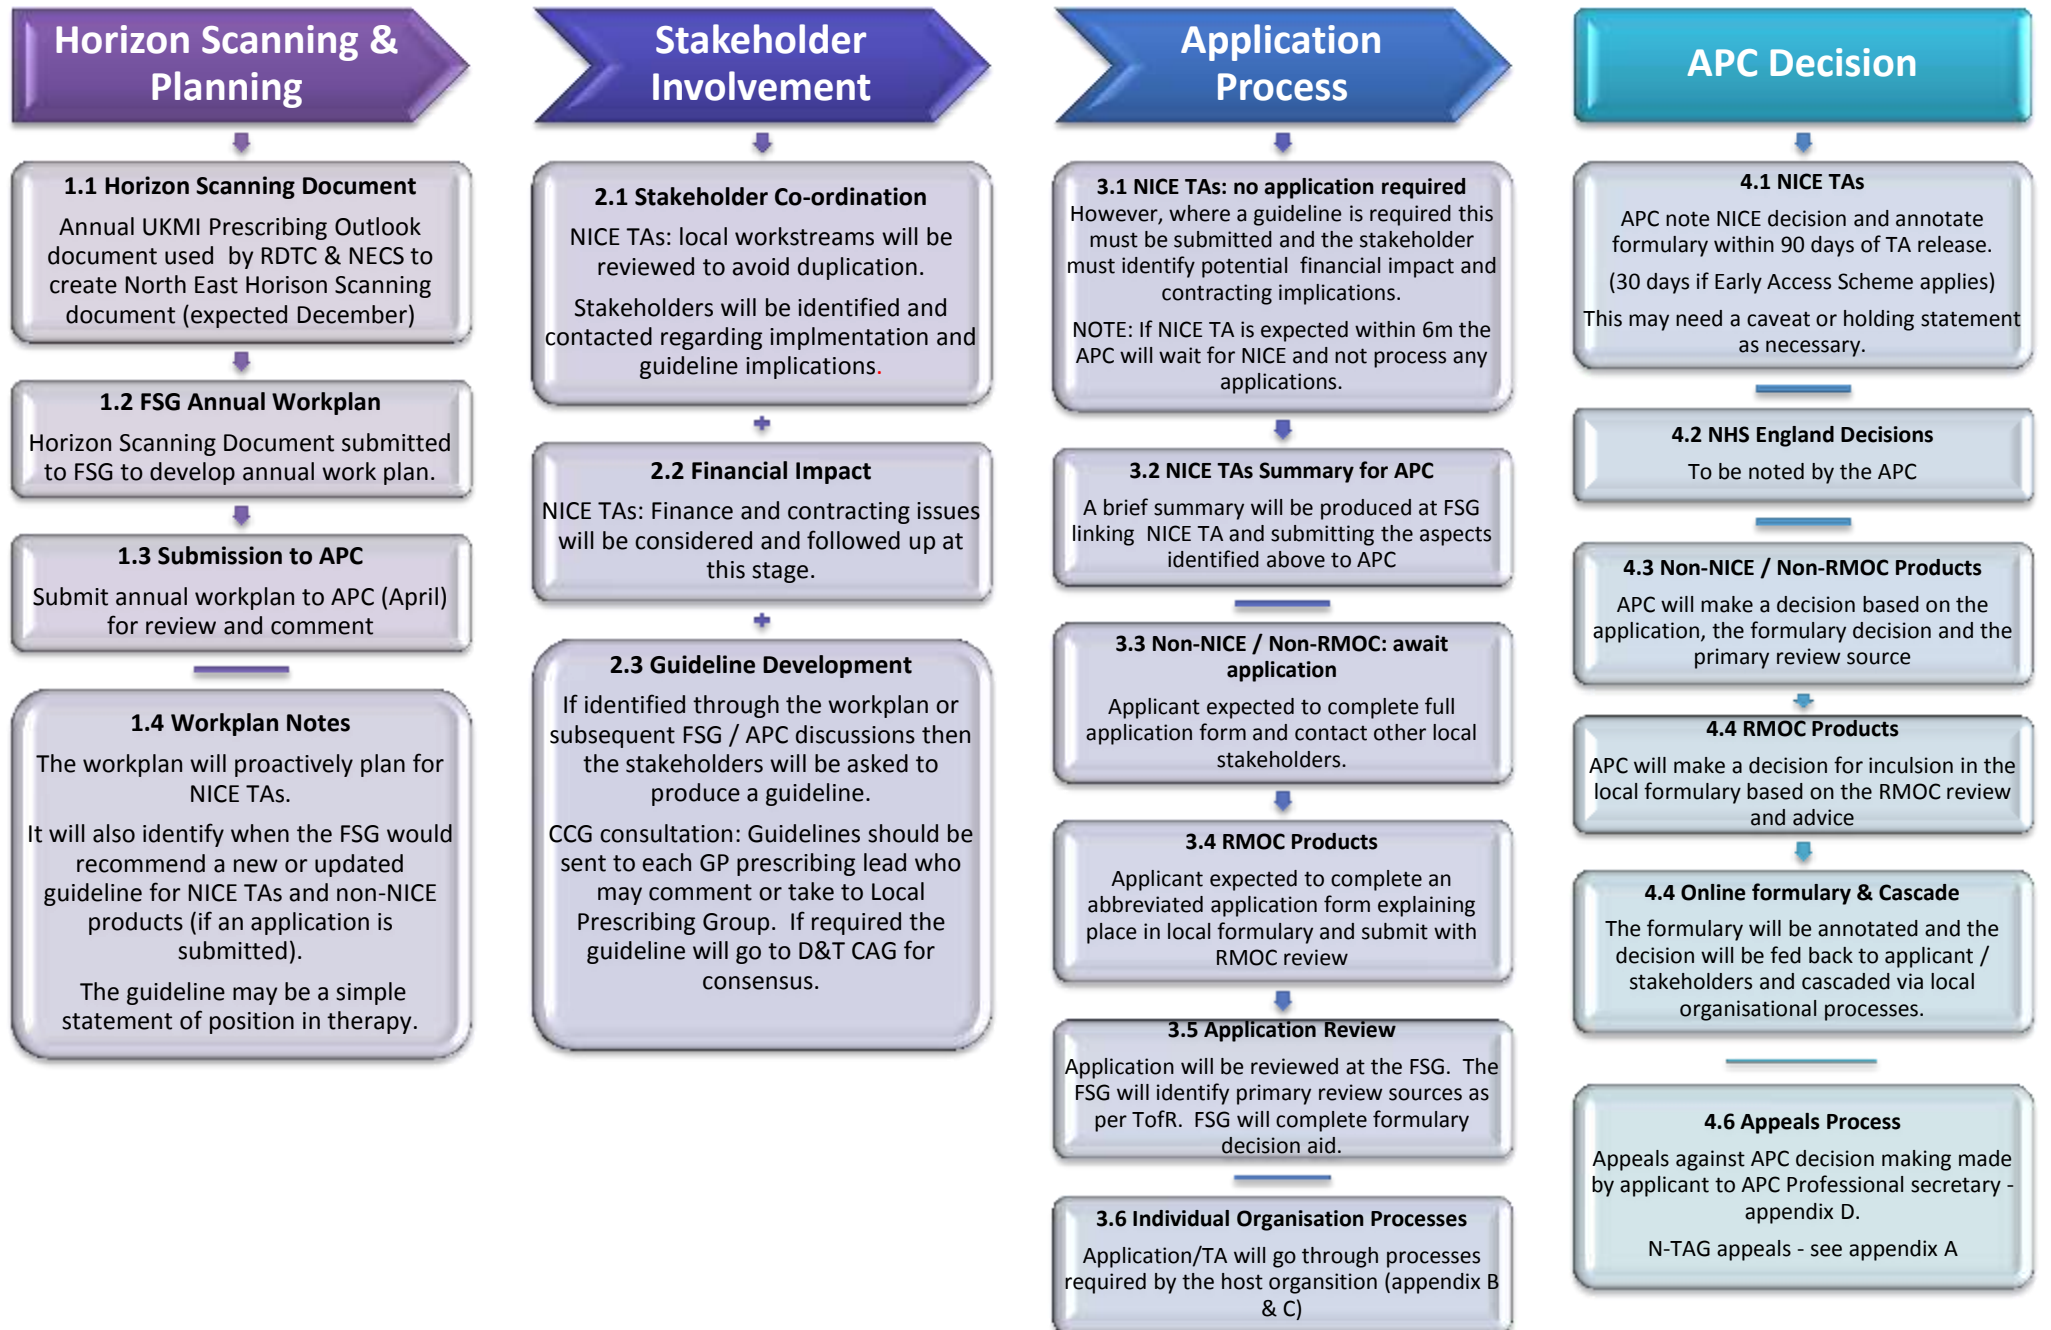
Horizon Scanning & Planning

1.1 Horizon Scanning Document

Annual UKMI Prescribing Outlook document used by RDTC & NECS to create North East Horison Scanning document (expected December)

1.2 FSG Annual Workplan

Horizon Scanning Document submitted to FSG to develop annual work plan.

1.3 Submission to APC

Submit annual workplan to APC (April) for review and comment

1.4 Workplan Notes

The workplan will proactively plan for NICE TAs.

It will also identify when the FSG would recommend a new or updated guideline for NICE TAs and non-NICE products (if an application is submitted).

The guideline may be a simple statement of position in therapy.

Stakeholder Involvement

2.1 Stakeholder Co-ordination

NICE TAs: local workstreams will be reviewed to avoid duplication.

Stakeholders will be identified and contacted regarding implmentation and guideline implications.

2.2 Financial Impact

NICE TAs: Finance and contracting issues will be considered and followed up at this stage.

2.3 Guideline Development

If identified through the workplan or subsequent FSG / APC discussions then the stakeholders will be asked to produce a guideline.

CCG consultation: Guidelines should be sent to each GP prescribing lead who may comment or take to Local Prescribing Group. If required the guideline will go to D&T CAG for consensus.

Application Process

3.1 NICE TAs: no application required

However, where a guideline is required this must be submitted and the stakeholder must identify potential financial impact and contracting implications.

NOTE: If NICE TA is expected within 6m the APC will wait for NICE and not process any applications.

3.2 NICE TAs Summary for APC

A brief summary will be produced at FSG linking NICE TA and submitting the aspects identified above to APC

3.3 Non-NICE / Non-RMOC: await application

Applicant expected to complete full application form and contact other local stakeholders.

3.4 RMOC Products

Applicant expected to complete an abbreviated application form explaining place in local formulary and submit with RMOC review

3.5 Application Review

Application will be reviewed at the FSG. The FSG will identify primary review sources as per TofR. FSG will complete formulary decision aid.

3.6 Individual Organisation Processes

Application/TA will go through processes required by the host organsition (appendix B & C)

APC Decision

4.1 NICE TAs

APC note NICE decision and annotate formulary within 90 days of TA release.

(30 days if Early Access Scheme applies)

This may need a caveat or holding statement as necessary.

4.2 NHS England Decisions

To be noted by the APC

4.3 Non-NICE / Non-RMOC Products

APC will make a decision based on the application, the formulary decision and the primary review source

4.4 RMOC Products

APC will make a decision for inculsion in the local formulary based on the RMOC review and advice

4.4 Online formulary & Cascade

The formulary will be annotated and the decision will be fed back to applicant / stakeholders and cascaded via local organisational processes.

4.6 Appeals Process

Appeals against APC decision making made by applicant to APC Professional secretary - appendix D.

N-TAG appeals - see appendix A